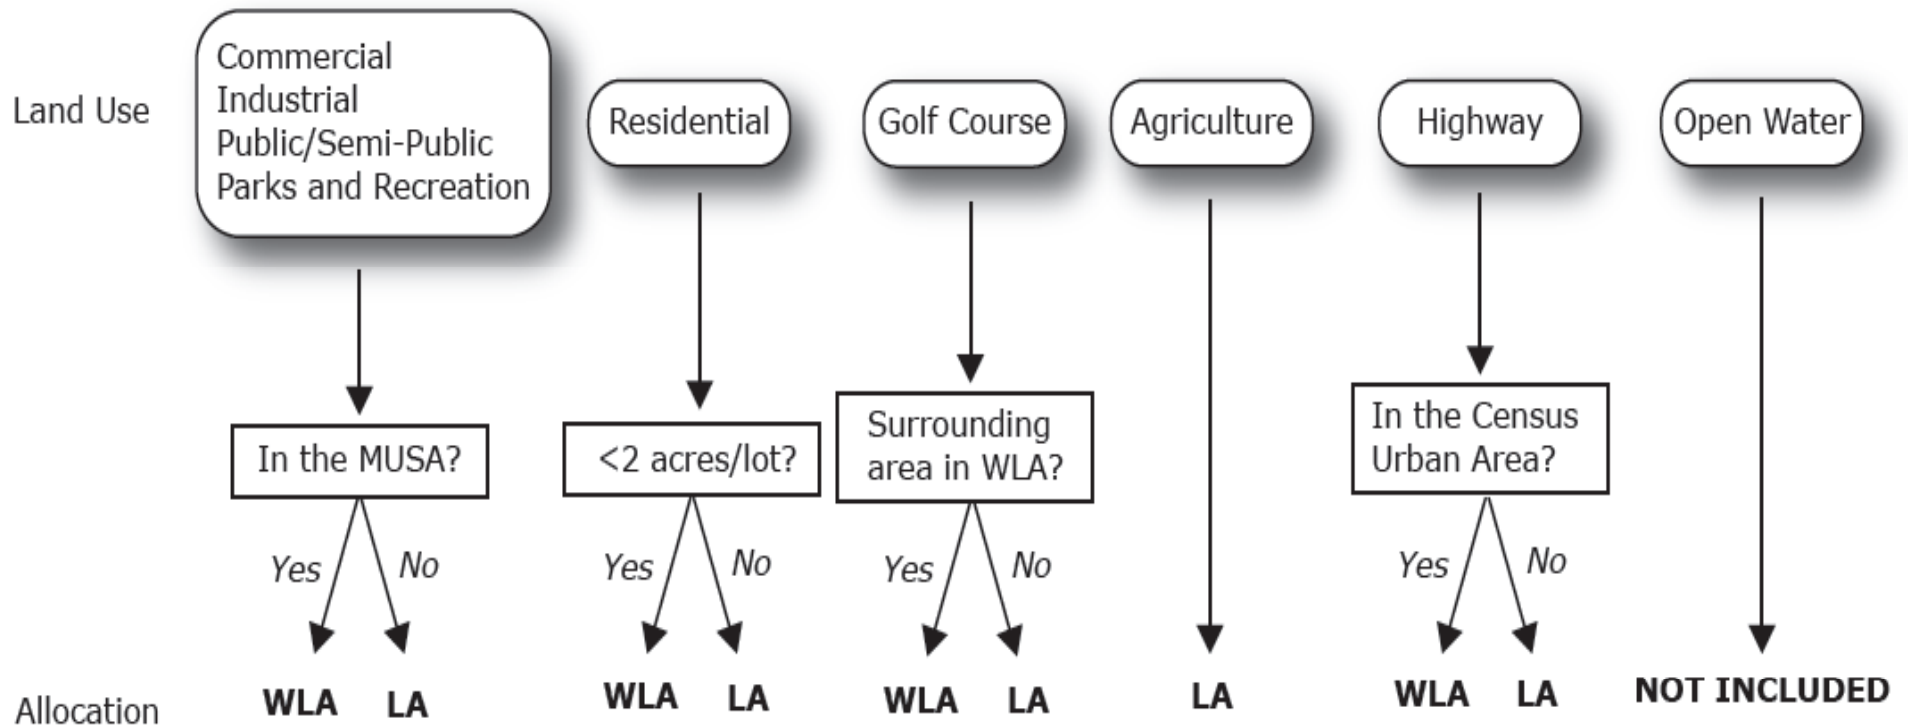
Land Use

Commercial
Industrial
Public/Semi-Public
Parks and Recreation

Residential

Golf Course

Agriculture

Highway

Open Water

In the MUSA?

<2 acres/lot?

Surrounding area in WLA?

In the Census Urban Area?

Yes No

Yes No

Yes No

Yes No

Allocation

WLA LA

WLA LA

WLA LA

LA

WLA LA

NOT INCLUDED